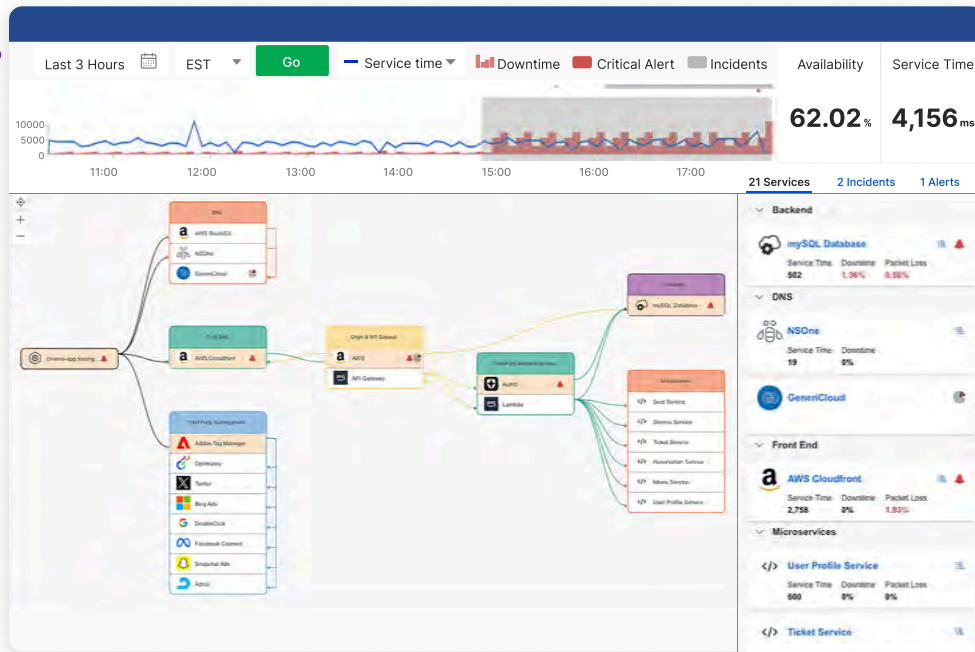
Last 3 Hours EST Go Service time Downtime Critical Alert Incidents

Availability 62.02%

Service Time 4,156ms

10000
5000
0

11:00 12:00 13:00 14:00 15:00 16:00 17:00

21 Services 2 Incidents 1 Alerts

Backend

mySQL Database
Service Time 502
Downtime 1.36%
Packet Loss 0.56%

DNS

NSOne
Service Time 19
Downtime 0%

GeneriCloud

Front End

AWS Cloudfront
Service Time 2,758
Downtime 0%
Packet Loss 1.93%

Microservices

User Profile Service
Service Time 600
Downtime 0%
Packet Loss 0%

Ticket Service

DNS
AWS Route53
NSOne
GeneriCloud

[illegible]
AWS Cloudfront

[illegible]
AWS
API Gateway

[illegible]
AuthO
Lambda

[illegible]
mySQL Database

Microservices
Seat Service
Cinema Service
Ticket Service
Reservation Service
Movie Service
User Profile Service

Third Party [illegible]
Adobe Tag Manager
Optimizely
Twitter
Bing Ads
DoubleClick
Facebook Connect
Snapchat Ads
Adroll

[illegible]